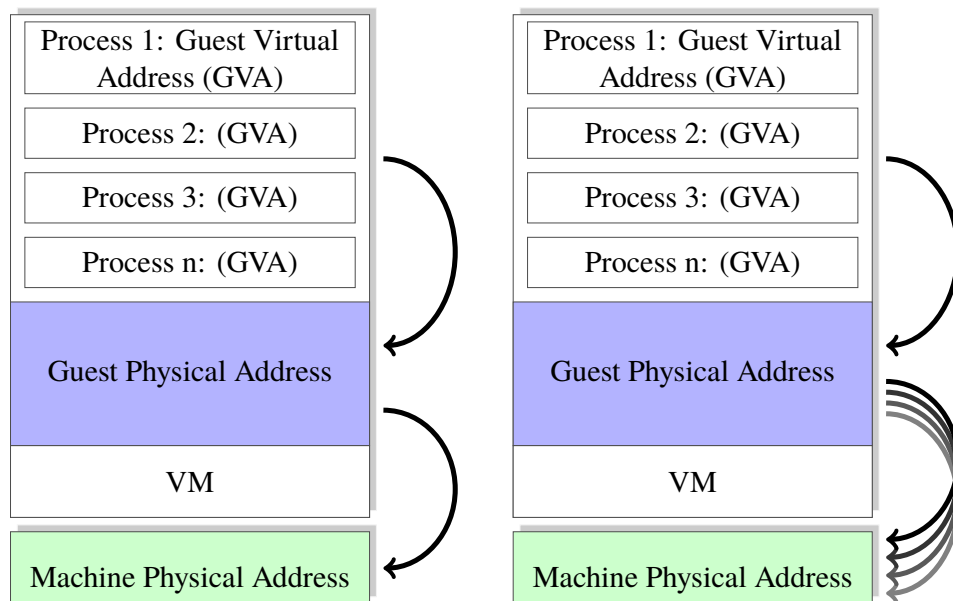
Process 1: Guest Virtual Address (GVA)

Process 2: (GVA)

Process 3: (GVA)

Process n: (GVA)

Guest Physical Address

VM

Machine Physical Address

Process 1: Guest Virtual Address (GVA)

Process 2: (GVA)

Process 3: (GVA)

Process n: (GVA)

Guest Physical Address

VM

Machine Physical Address